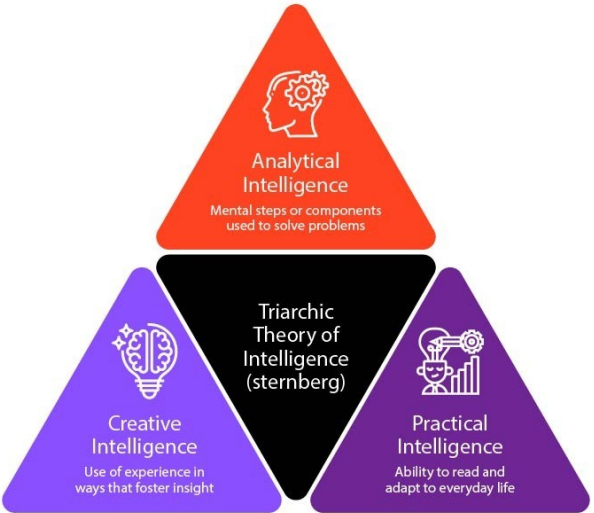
Analytical Intelligence

Mental steps or components used to solve problems

Triarchic Theory of Intelligence (sternberg)

Creative Intelligence

Use of experience in ways that foster insight

Practical Intelligence

Ability to read and adapt to everyday life